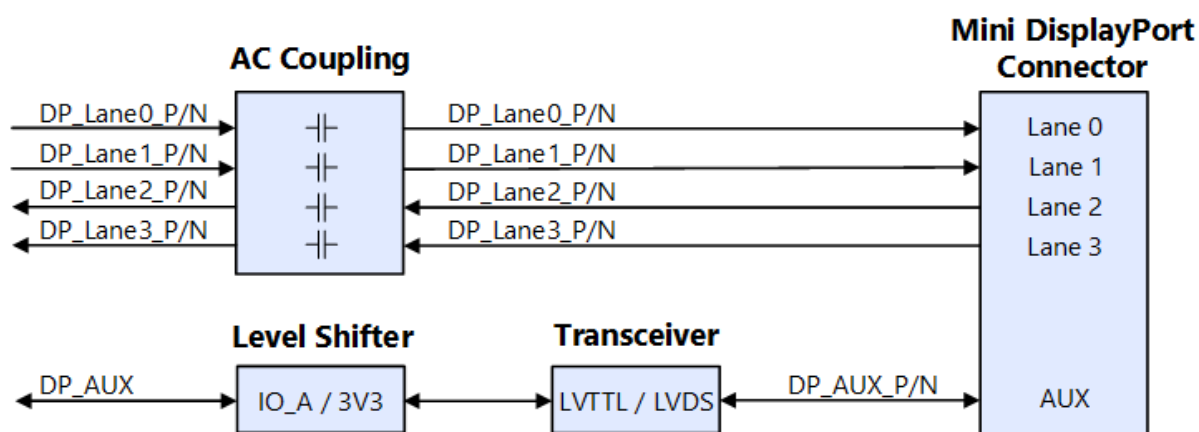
AC Coupling

Mini DisplayPort Connector

DP_Lane0_P/N
DP_Lane1_P/N
DP_Lane2_P/N
DP_Lane3_P/N

DP_Lane0_P/N
DP_Lane1_P/N
DP_Lane2_P/N
DP_Lane3_P/N

Lane 0
Lane 1
Lane 2
Lane 3

Level Shifter

Transceiver

DP_AUX

IO_A / 3V3

LVTTL / LVDS

DP_AUX_P/N

AUX